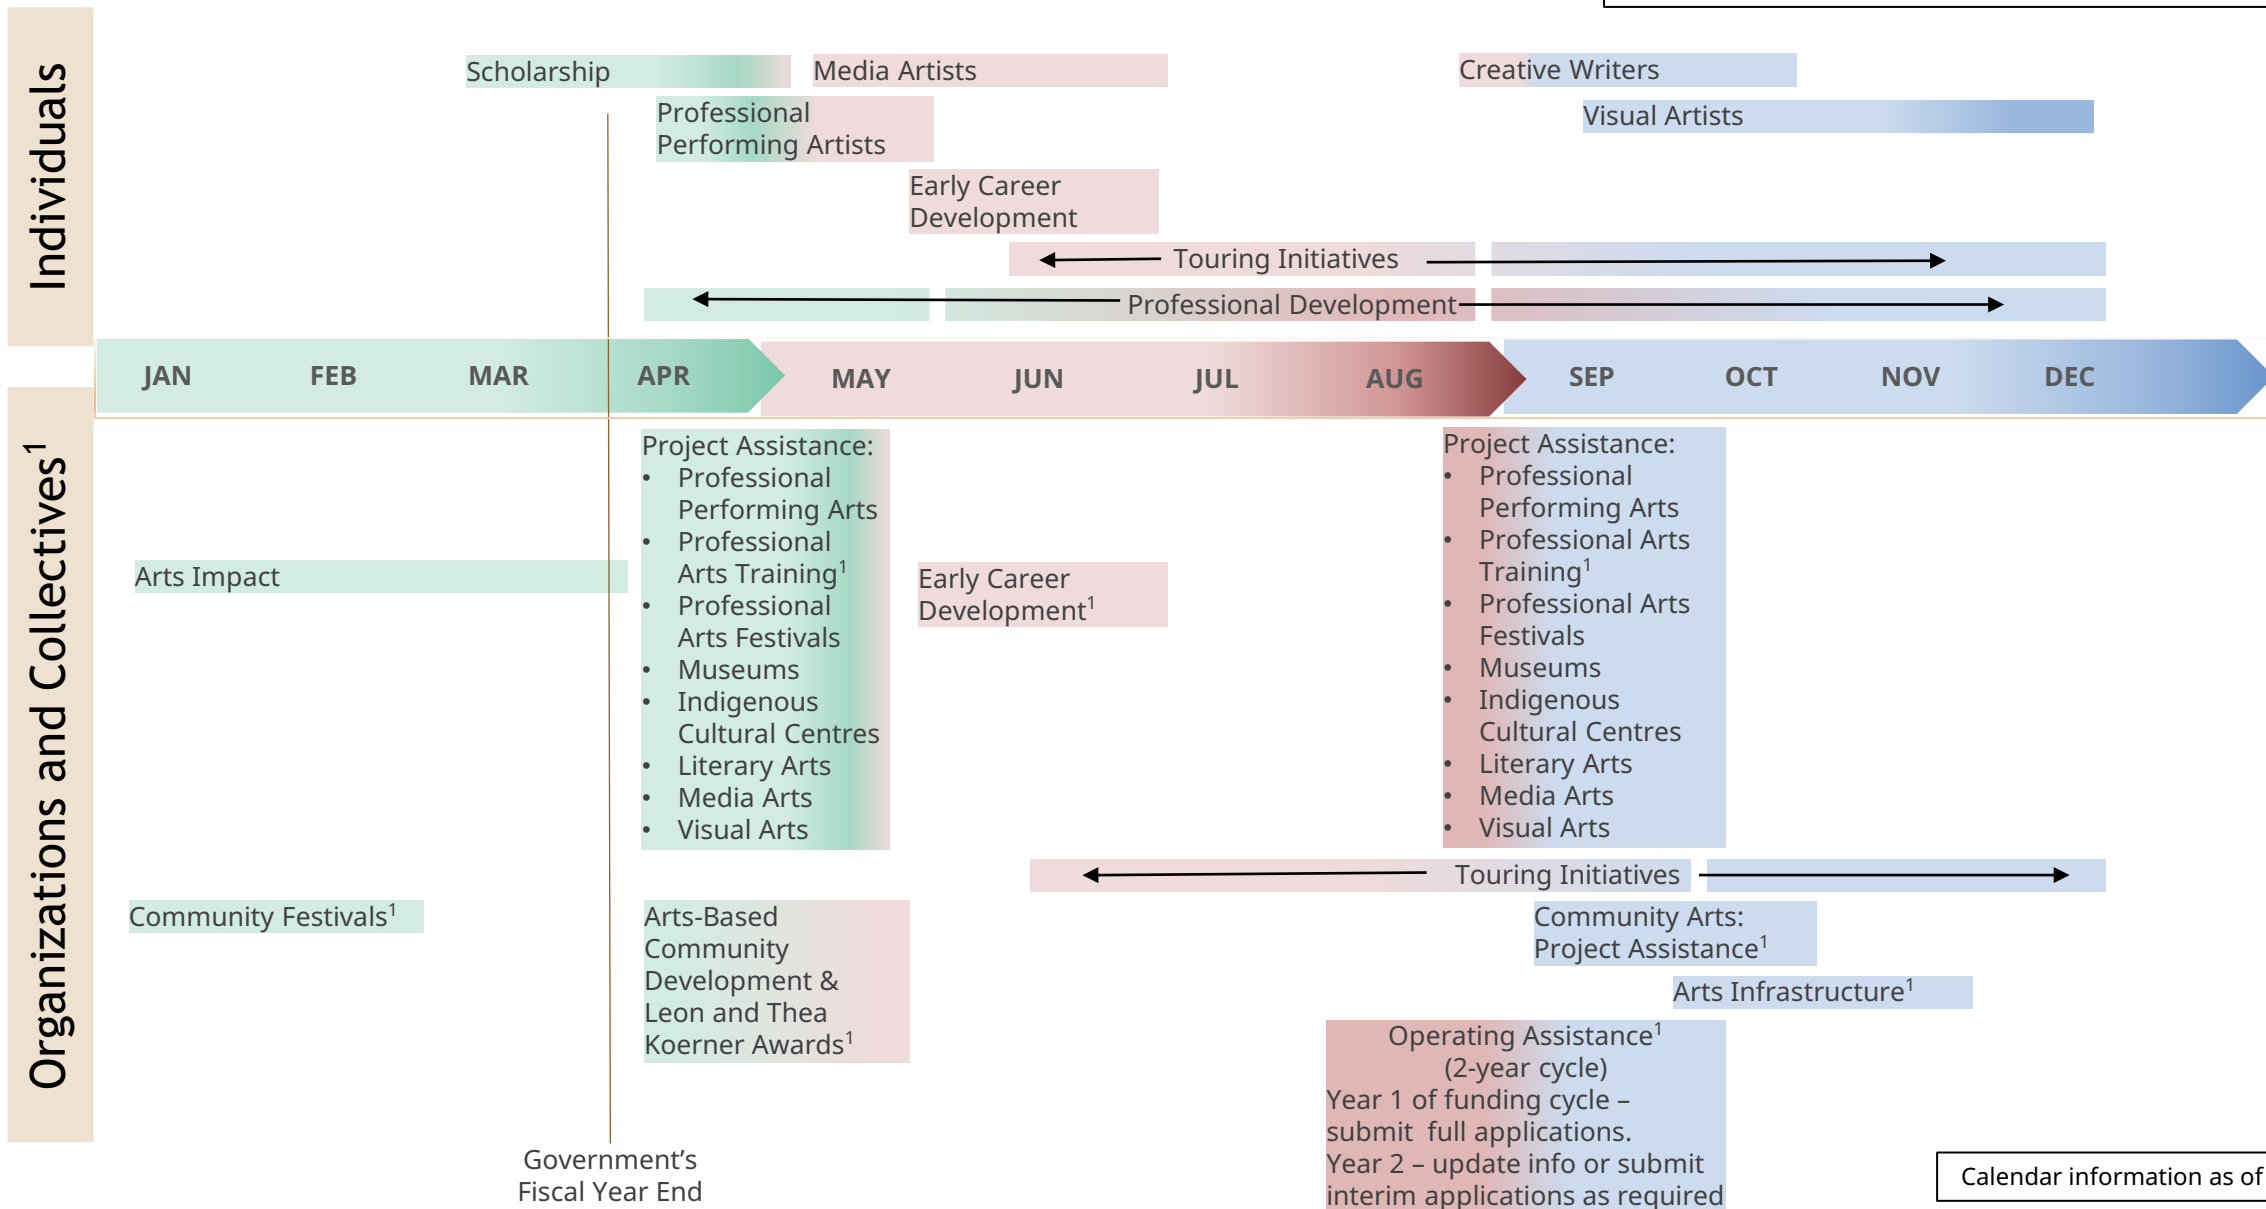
Individuals

Scholarship

Media Artists

Creative Writers

Visual Artists

Professional Performing Artists

Early Career Development

Touring Initiatives

Professional Development

JAN FEB MAR APR MAY JUN JUL AUG SEP OCT NOV DEC

Organizations and Collectives$^1$

Project Assistance:
• Professional Performing Arts
• Professional Arts Training$^1$
• Professional Arts Festivals
• Museums
• Indigenous Cultural Centres
• Literary Arts
• Media Arts
• Visual Arts

Project Assistance:
• Professional Performing Arts
• Professional Arts Training$^1$
• Professional Arts Festivals
• Museums
• Indigenous Cultural Centres
• Literary Arts
• Media Arts
• Visual Arts

Arts Impact

Early Career Development$^1$

Touring Initiatives

Community Festivals$^1$

Arts-Based Community Development & Leon and Thea Koerner Awards$^1$

Community Arts: Project Assistance$^1$

Arts Infrastructure$^1$

Operating Assistance$^1$
(2-year cycle)
Year 1 of funding cycle – submit full applications.
Year 2 – update info or submit interim applications as required

Government's Fiscal Year End

Calendar information as of